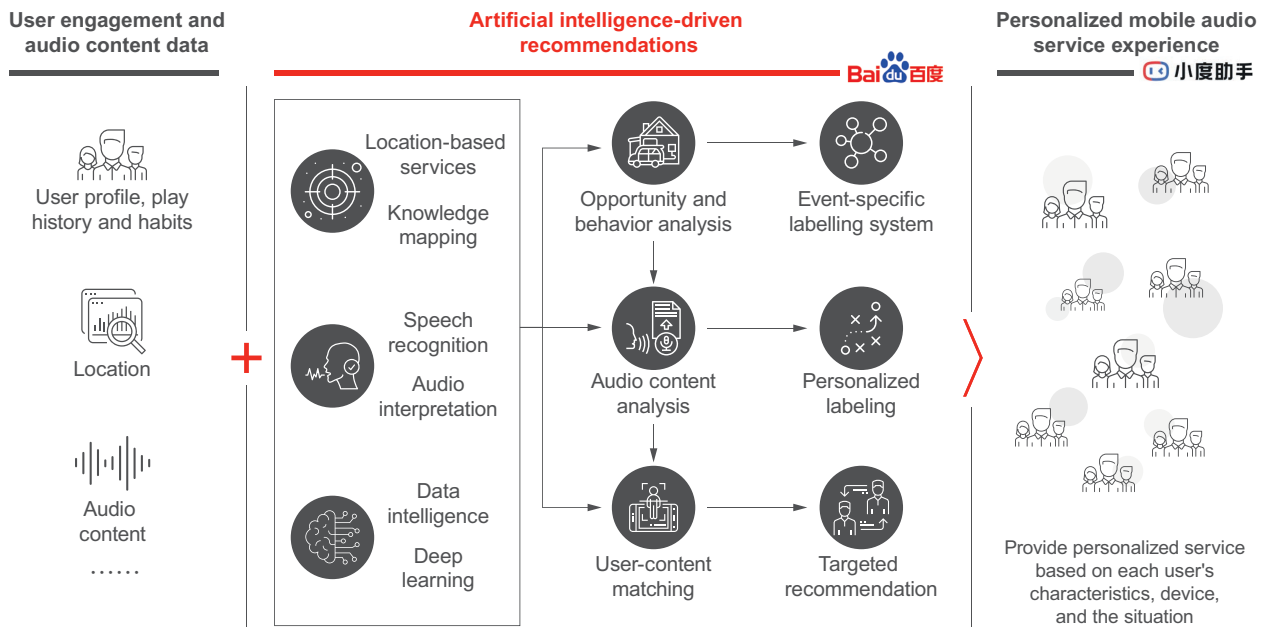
User engagement and audio content data

Artificial intelligence-driven recommendations

Baidu百度

Personalized mobile audio service experience

小度助手

User profile, play history and habits

Location

Audio content

……

+

Location-based services

Knowledge mapping

Speech recognition

Audio interpretation

Data intelligence

Deep learning

Opportunity and behavior analysis

Audio content analysis

User-content matching

Event-specific labelling system

Personalized labeling

Targeted recommendation

Provide personalized service based on each user's characteristics, device, and the situation